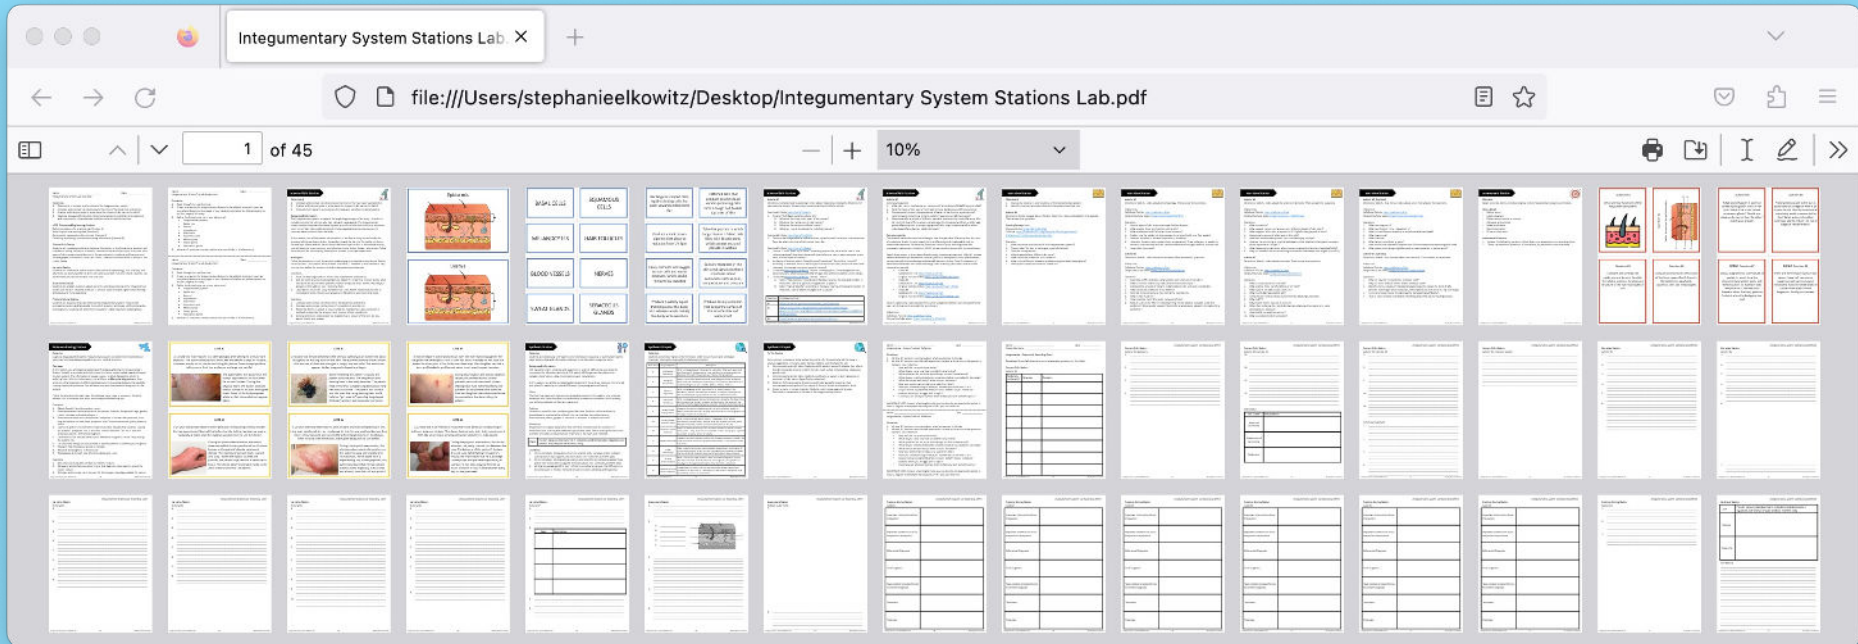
Integumentary System Stations Lab ×

file:///Users/stephanieelkowitz/Desktop/Integumentary System Stations Lab.pdf

1 of 45

10%

BASAL CELLS

SQUAMOUS CELLS

MELANOCYTES

HAIR FOLLICLES

BLOOD VESSELS

NERVES

SWEAT GLANDS

SEBACEOUS GLANDS